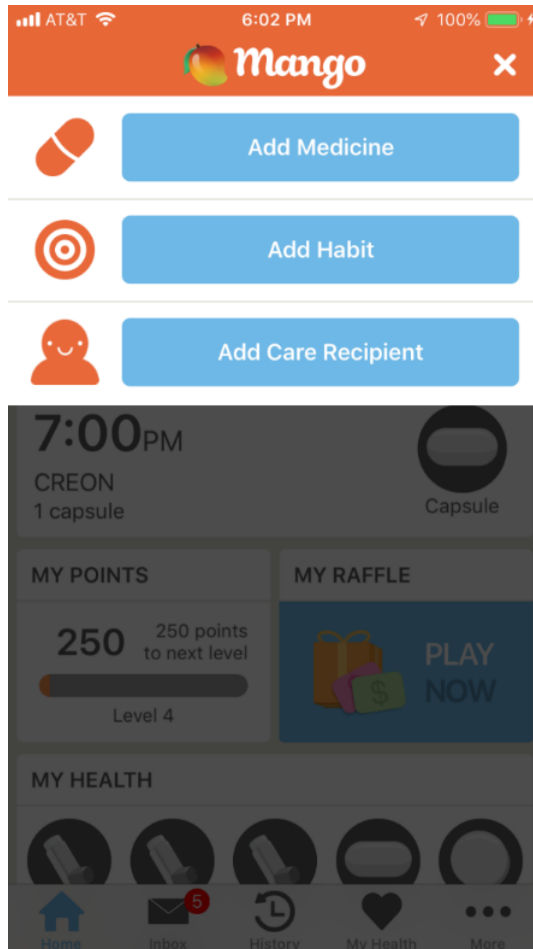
AT&T 6:02 PM 100%

Mango

Add Medicine

Add Habit

Add Care Recipient

7:00PM
CREON
1 capsule

Capsule

MY POINTS

250 250 points to next level

Level 4

MY RAFFLE

$

PLAY NOW

MY HEALTH

5

Home Inbox History My Health More